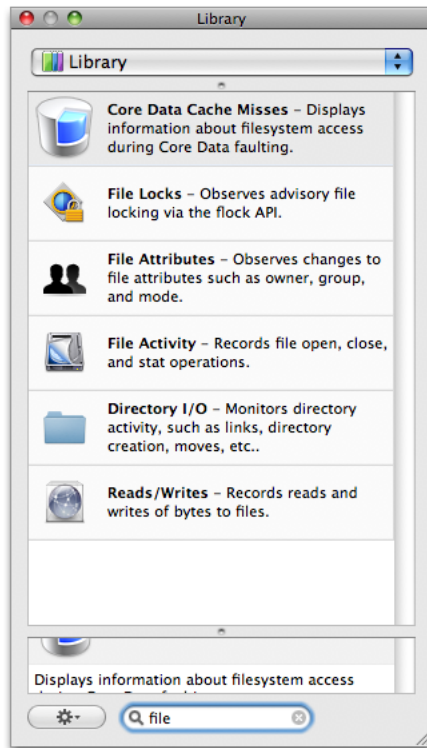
Library

Library

**Core Data Cache Misses** – Displays information about filesystem access during Core Data faulting.

**File Locks** – Observes advisory file locking via the flock API.

**File Attributes** – Observes changes to file attributes such as owner, group, and mode.

**File Activity** – Records file open, close, and stat operations.

**Directory I/O** – Monitors directory activity, such as links, directory creation, moves, etc..

**Reads/Writes** – Records reads and writes of bytes to files.

Displays information about filesystem access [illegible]

file